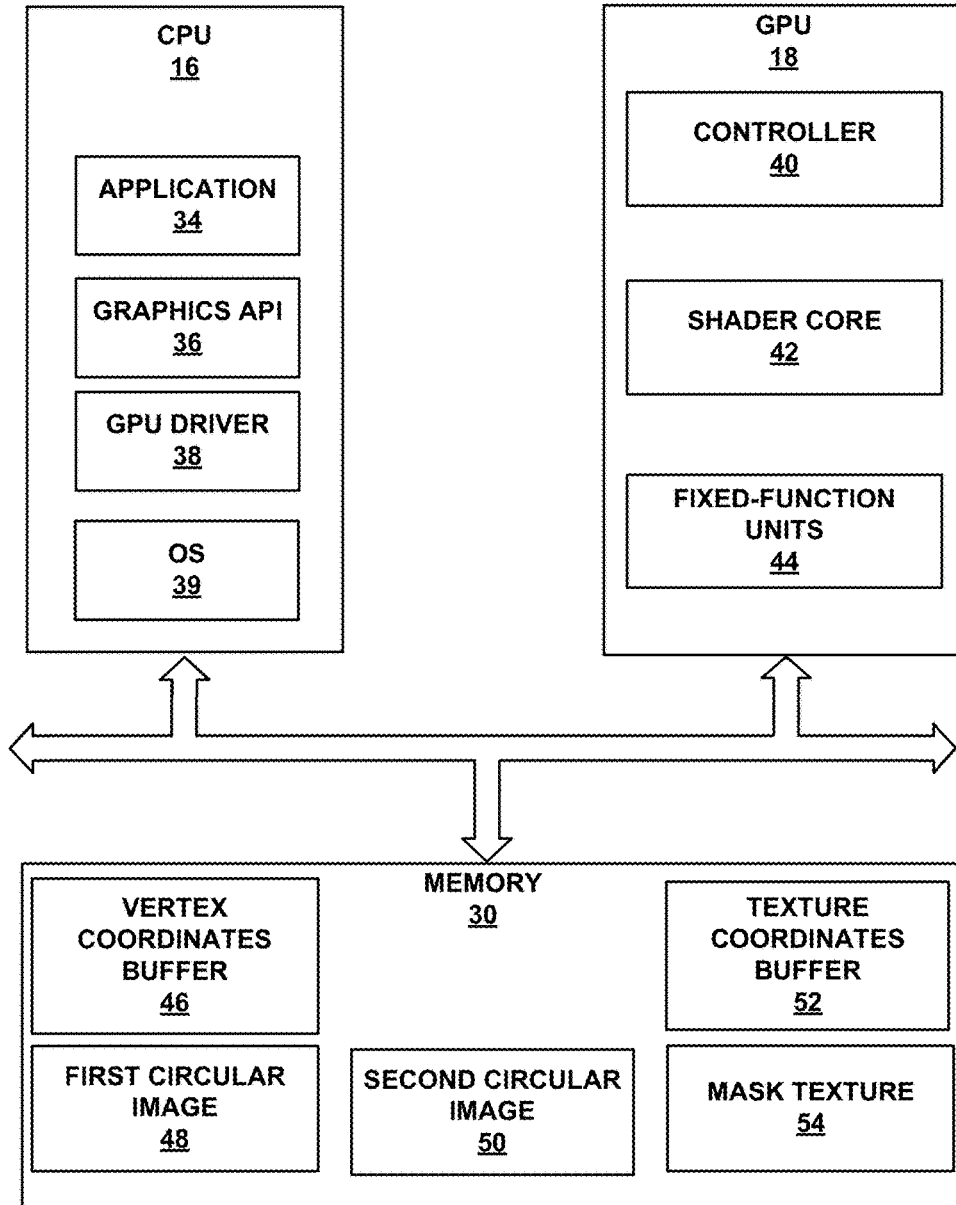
CPU
16

APPLICATION
34

GRAPHICS API
36

GPU DRIVER
38

OS
39

GPU
18

CONTROLLER
40

SHADER CORE
42

FIXED-FUNCTION UNITS
44

MEMORY
30

VERTEX COORDINATES BUFFER
46

TEXTURE COORDINATES BUFFER
52

FIRST CIRCULAR IMAGE
48

SECOND CIRCULAR IMAGE
50

MASK TEXTURE
54